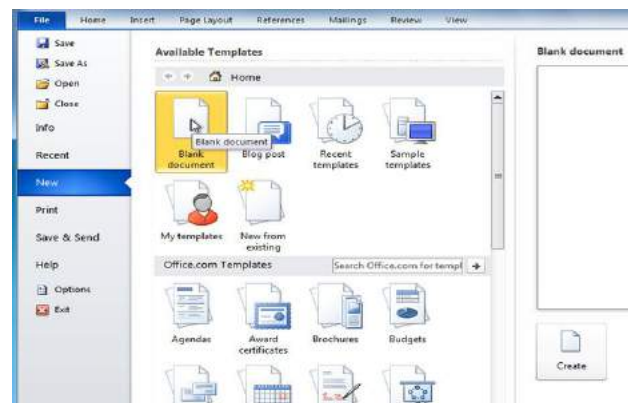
File Home Insert Page Layout References Mailings Review View

Save
Save As
Open
Close
Info
Recent
New
Print
Save & Send
Help
Options
Exit

Available Templates

Home

Blank document
Blank document
Blog post
Recent templates
Sample templates
My templates
New from existing

Office.com Templates
Search Office.com for templ

Agendas
Award certificates
Brochures
Budgets

Blank document

Create